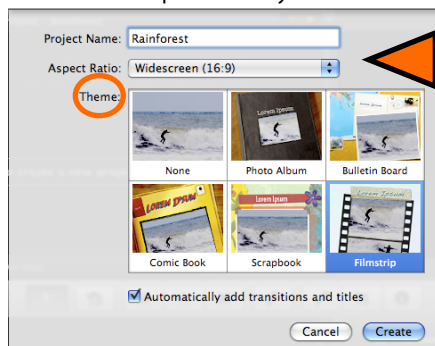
Project Name: Rainforest

Aspect Ratio: Widescreen (16:9)

Theme:

Lorem Ipsum

Lorem Ipsum

LOREM IPSUM

Lorem Ipsum

Lorem Ipsum

None

Photo Album

Bulletin Board

Comic Book

Scrapbook

Filmstrip

Automatically add transitions and titles

Cancel

Create